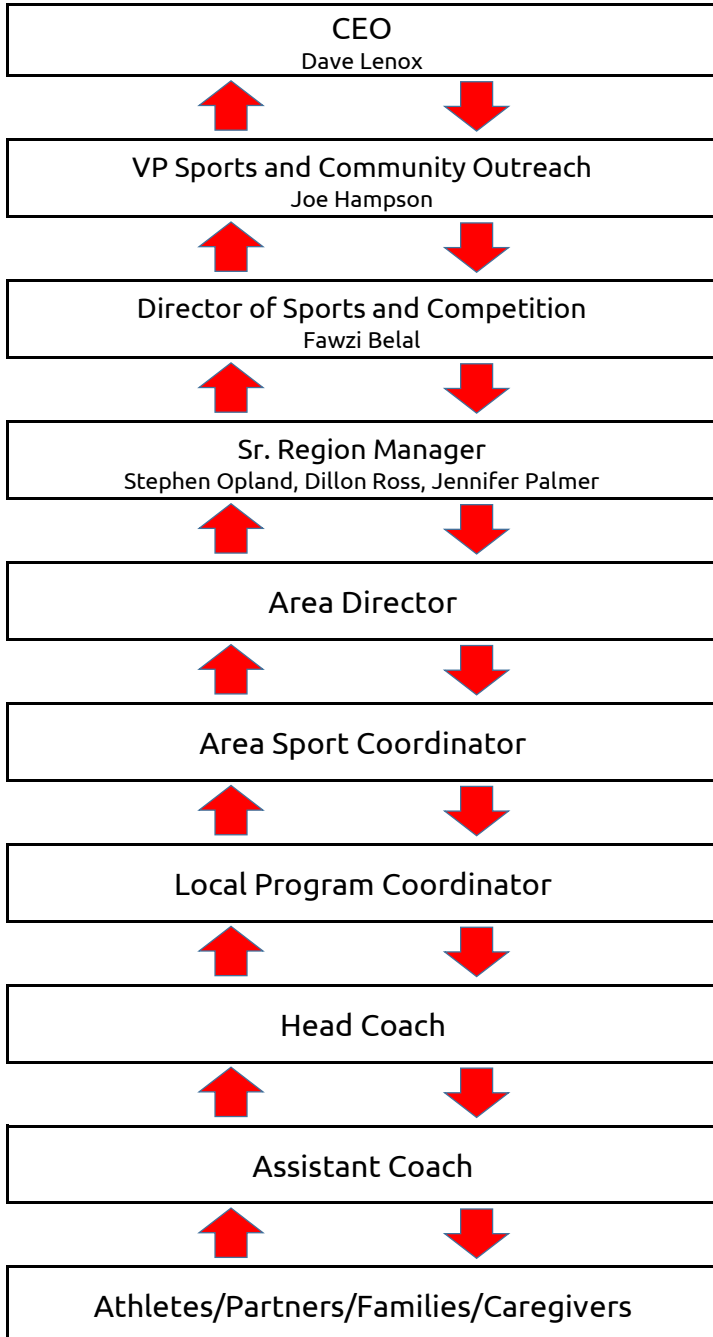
CEO
Dave Lenox

VP Sports and Community Outreach
Joe Hampson

Director of Sports and Competition
Fawzi Belal

Sr. Region Manager
Stephen Opland, Dillon Ross, Jennifer Palmer

Area Director

Area Sport Coordinator

Local Program Coordinator

Head Coach

Assistant Coach

Athletes/Partners/Families/Caregivers